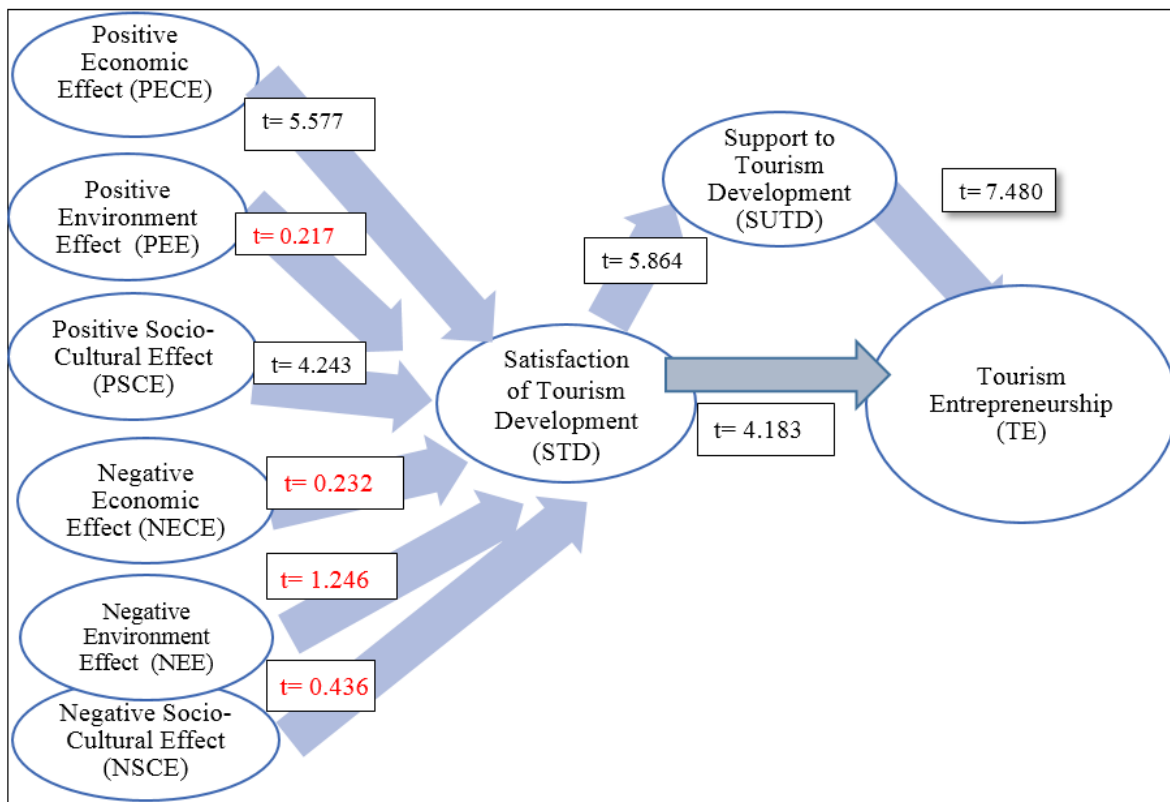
Positive Economic Effect (PECE)

t= 5.577

Positive Environment Effect (PEE)

t= 0.217

Positive Socio-Cultural Effect (PSCE)

t= 4.243

Negative Economic Effect (NECE)

t= 0.232

t= 1.246

Negative Environment Effect (NEE)

t= 0.436

Negative Socio-Cultural Effect (NSCE)

Satisfaction of Tourism Development (STD)

t= 5.864

Support to Tourism Development (SUTD)

t= 7.480

t= 4.183

Tourism Entrepreneurship (TE)